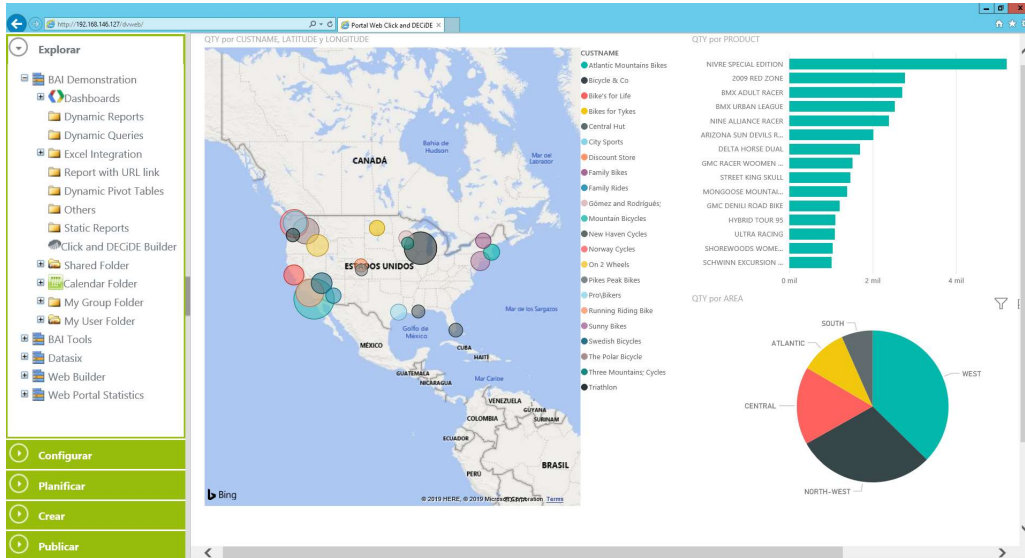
http://192.168.146.127/dvweb/
Portal Web Click and DECiDE

Explorar
BAI Demonstration
Dashboards
Dynamic Reports
Dynamic Queries
Excel Integration
Report with URL link
Dynamic Pivot Tables
Others
Static Reports
Click and DECiDE Builder
Shared Folder
Calendar Folder
My Group Folder
My User Folder
BAI Tools
Datasix
Web Builder
Web Portal Statistics

Configurar
Planificar
Crear
Publicar

QTY por CUSTNAME, LATITUDE y LONGITUDE
Bahía de Hudson
CANADÁ
Mar del Labrador
ESTADOS UNIDOS
Mar de los Sargazos
Golfo de México
MÉXICO
CUBA
HAITÍ
GUATEMALA
NICARAGUA
Mar Caribe
VENEZUELA
GUYANA
SURINAM
COLOMBIA
ECUADOR
PERÚ
BRASIL
Bing
© 2019 HERE, © 2019 Microsoft Corporation Terms

CUSTNAME
Atlantic Mountains Bikes
Bicycle & Co
Bike's for Life
Bikes for Tykes
Central Hut
City Sports
Discount Store
Family Bikes
Family Rides
Gómez and Rodrígues;
Mountain Bicycles
New Haven Cycles
Norway Cycles
On 2 Wheels
Pikes Peak Bikes
Pro\Bikers
Running Riding Bike
Sunny Bikes
Swedish Bicycles
The Polar Bicycle
Three Mountains; Cycles
Triathlon

QTY por PRODUCT
NIVRE SPECIAL EDITION
2009 RED ZONE
BMX ADULT RACER
BMX URBAN LEAGUE
NINE ALLIANCE RACER
ARIZONA SUN DEVILS R...
DELTA HORSE DUAL
GMC RACER WOMEN ...
STREET KING SKULL
MONGOOSE MOUNTAI...
GMC DENILI ROAD BIKE
HYBRID TOUR 95
ULTRA RACING
SHOREWOODS WOME...
SCHWINN EXCURSION ...
0 mil
2 mil
4 mil

QTY por AREA
SOUTH
ATLANTIC
WEST
CENTRAL
NORTH-WEST